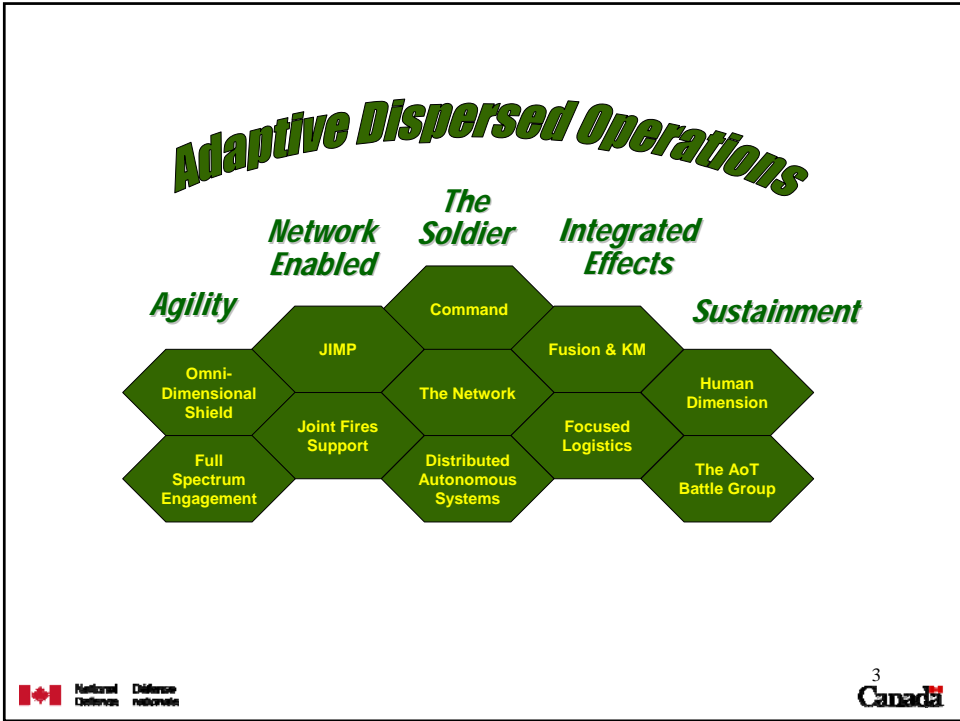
Adaptive Dispersed Operations

Agility

Network Enabled

The Soldier

Integrated Effects

Sustainment

Command

JIMP

Fusion & KM

Omni-Dimensional Shield

The Network

Human Dimension

Joint Fires Support

Focused Logistics

Full Spectrum Engagement

Distributed Autonomous Systems

The AoT Battle Group

National Defence Défense nationale

3

Canada